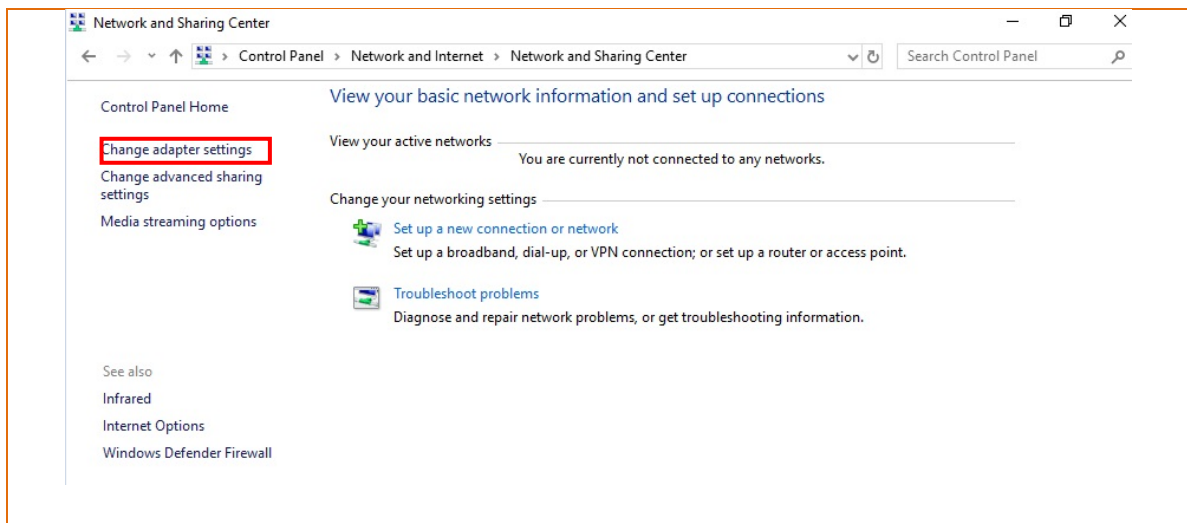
Network and Sharing Center

Control Panel > Network and Internet > Network and Sharing Center

Search Control Panel

Control Panel Home

Change adapter settings

Change advanced sharing settings

Media streaming options

View your basic network information and set up connections

View your active networks

You are currently not connected to any networks.

Change your networking settings

Set up a new connection or network

Set up a broadband, dial-up, or VPN connection; or set up a router or access point.

Troubleshoot problems

Diagnose and repair network problems, or get troubleshooting information.

See also

Infrared

Internet Options

Windows Defender Firewall